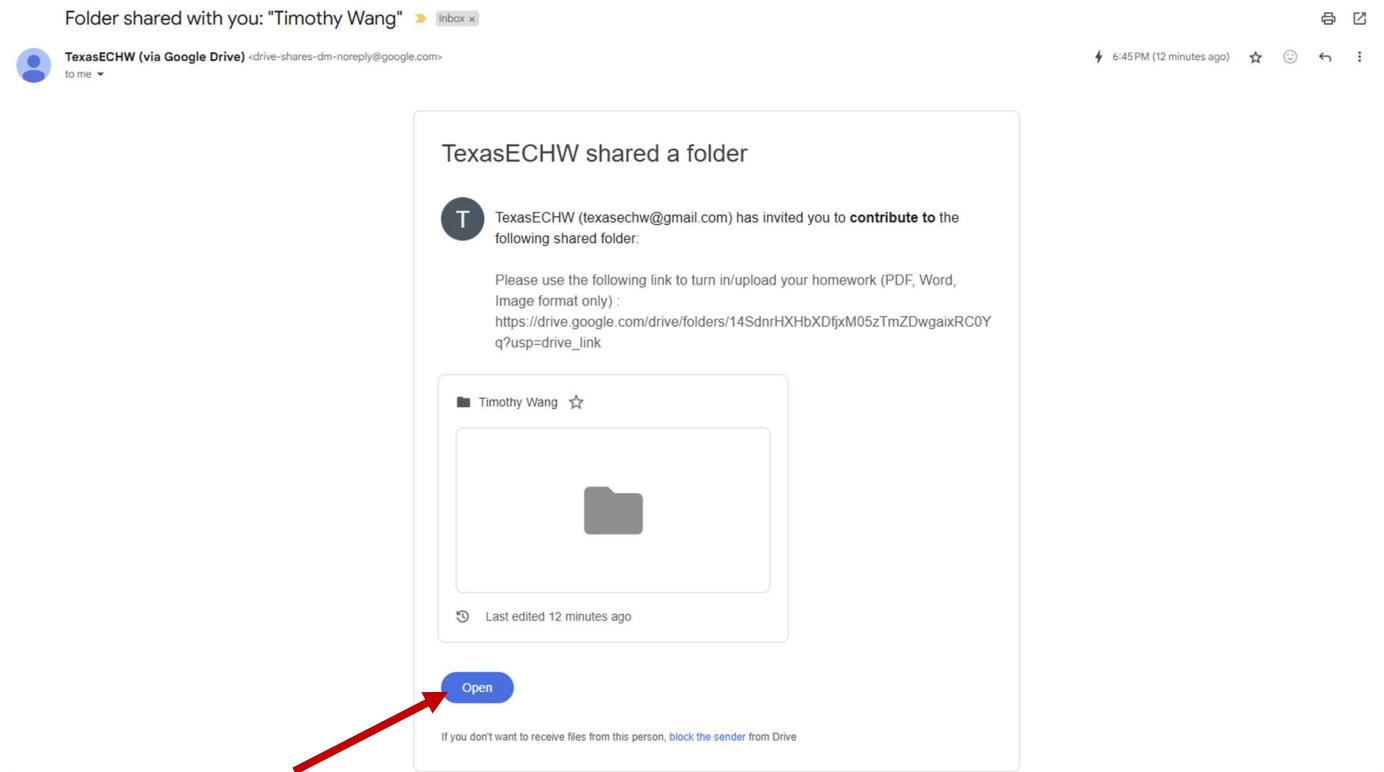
Folder shared with you: "Timothy Wang" Inbox ×

TexasECHW (via Google Drive) <drive-shares-dm-noreply@google.com>
to me

6:45 PM (12 minutes ago)

TexasECHW shared a folder

T

TexasECHW (texasechw@gmail.com) has invited you to **contribute to** the following shared folder:

Please use the following link to turn in/upload your homework (PDF, Word, Image format only) : https://drive.google.com/drive/folders/14SdnrHXHbXDfjxM05zTmZDwgaixRC0Yq?usp=drive_link

Timothy Wang

Last edited 12 minutes ago

Open

If you don't want to receive files from this person, block the sender from Drive